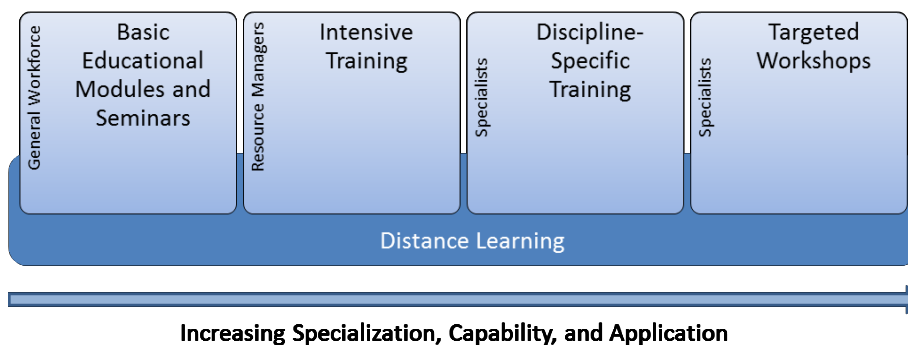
General Workforce
Basic Educational Modules and Seminars

Resource Managers
Intensive Training

Specialists
Discipline-Specific Training

Specialists
Targeted Workshops

Distance Learning

Increasing Specialization, Capability, and Application